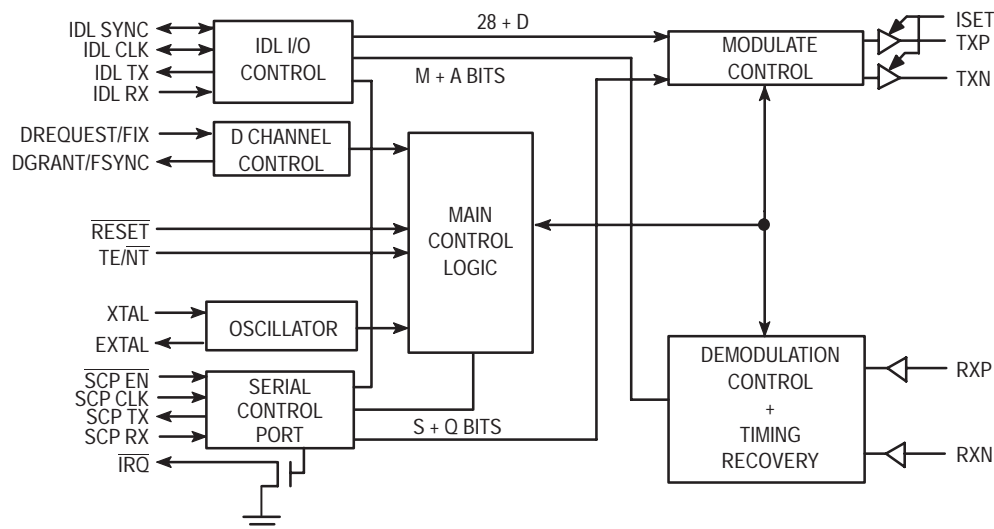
IDL SYNC
IDL CLK
IDL TX
IDL RX
IDL I/O CONTROL
28 + D
M + A BITS
MODULATE CONTROL
ISET
TXP
TXN
DREQUEST/FIX
DGRANT/FSYNC
D CHANNEL CONTROL
MAIN CONTROL LOGIC
$\overline{RESET}$
TE/$\overline{NT}$
XTAL
EXTAL
OSCILLATOR
$\overline{SCP\ EN}$
SCP CLK
SCP TX
SCP RX
$\overline{IRQ}$
SERIAL CONTROL PORT
S + Q BITS
DEMODULATION CONTROL + TIMING RECOVERY
RXP
RXN